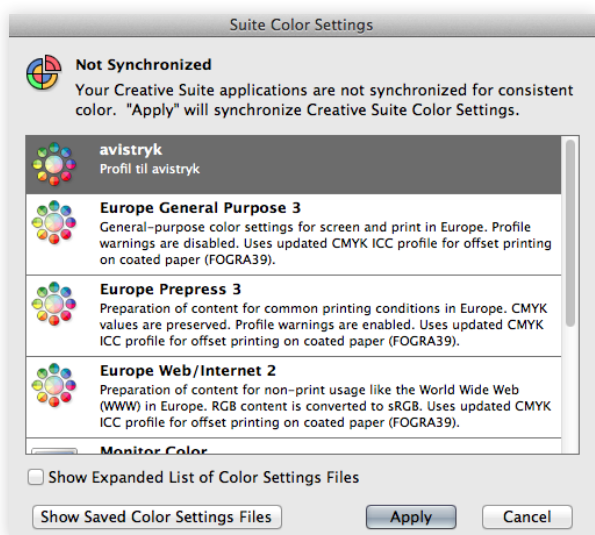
Suite Color Settings

Not Synchronized

Your Creative Suite applications are not synchronized for consistent color. "Apply" will synchronize Creative Suite Color Settings.

avistryk
Profil til avistryk

Europe General Purpose 3
General-purpose color settings for screen and print in Europe. Profile warnings are disabled. Uses updated CMYK ICC profile for offset printing on coated paper (FOGRA39).

Europe Prepress 3
Preparation of content for common printing conditions in Europe. CMYK values are preserved. Profile warnings are enabled. Uses updated CMYK ICC profile for offset printing on coated paper (FOGRA39).

Europe Web/Internet 2
Preparation of content for non-print usage like the World Wide Web (WWW) in Europe. RGB content is converted to sRGB. Uses updated CMYK ICC profile for offset printing on coated paper (FOGRA39).

Monitor Color

Show Expanded List of Color Settings Files

Show Saved Color Settings Files

Apply

Cancel